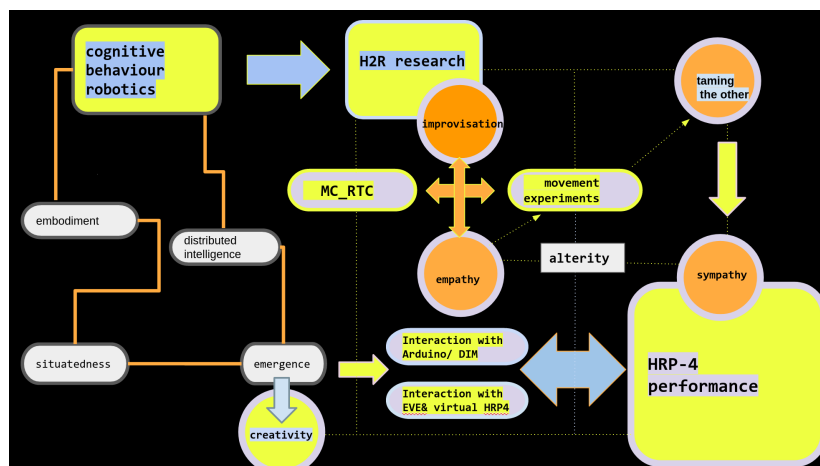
cognitive behaviour robotics

H2R research

taming the other

improvisation

MC_RTC

movement experiments

embodiment

distributed intelligence

alterity

empathy

sympathy

situatedness

emergence

Interaction with Arduino/ DIM

Interaction with EVE& virtual HRP4

HRP-4 performance

creativity